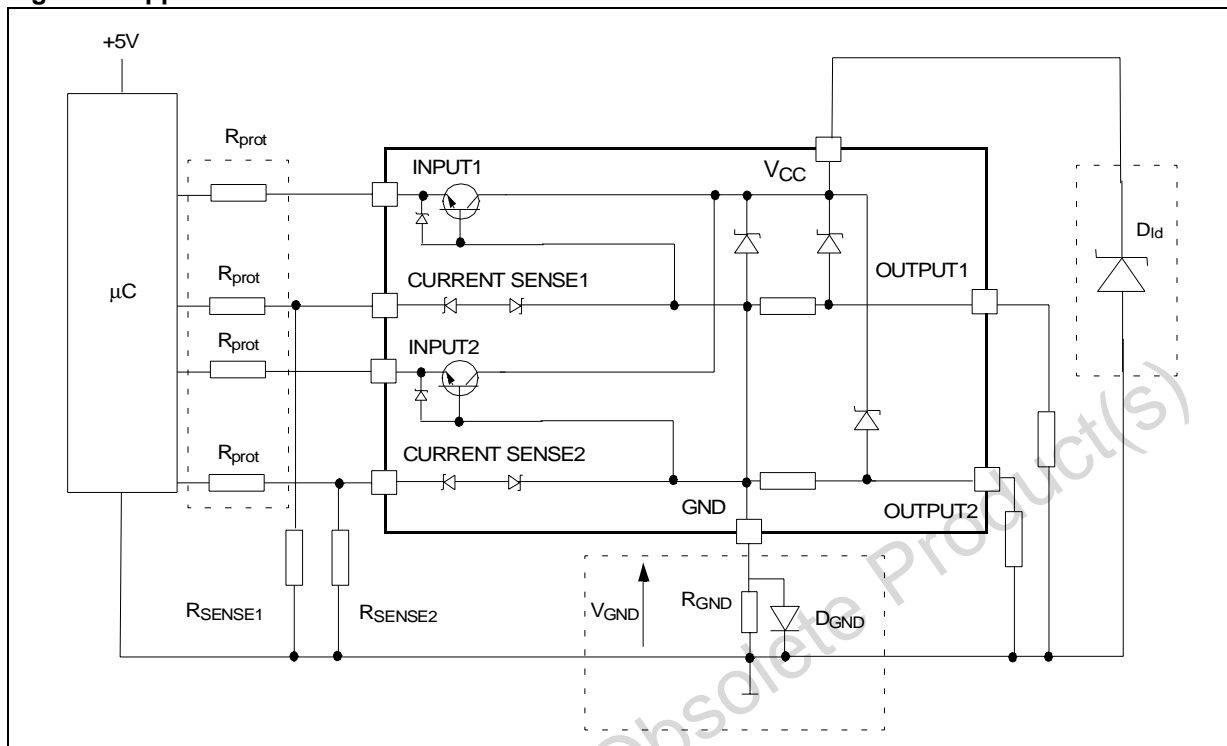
+5V

$R_{prot}$

INPUT1

$V_{CC}$

$D_{ld}$

$R_{prot}$

CURRENT SENSE1

OUTPUT1

μC

$R_{prot}$

INPUT2

$R_{prot}$

CURRENT SENSE2

GND

OUTPUT2

$R_{SENSE1}$

$R_{SENSE2}$

$V_{GND}$

$R_{GND}$

$D_{GND}$

Obsolete Product(s)